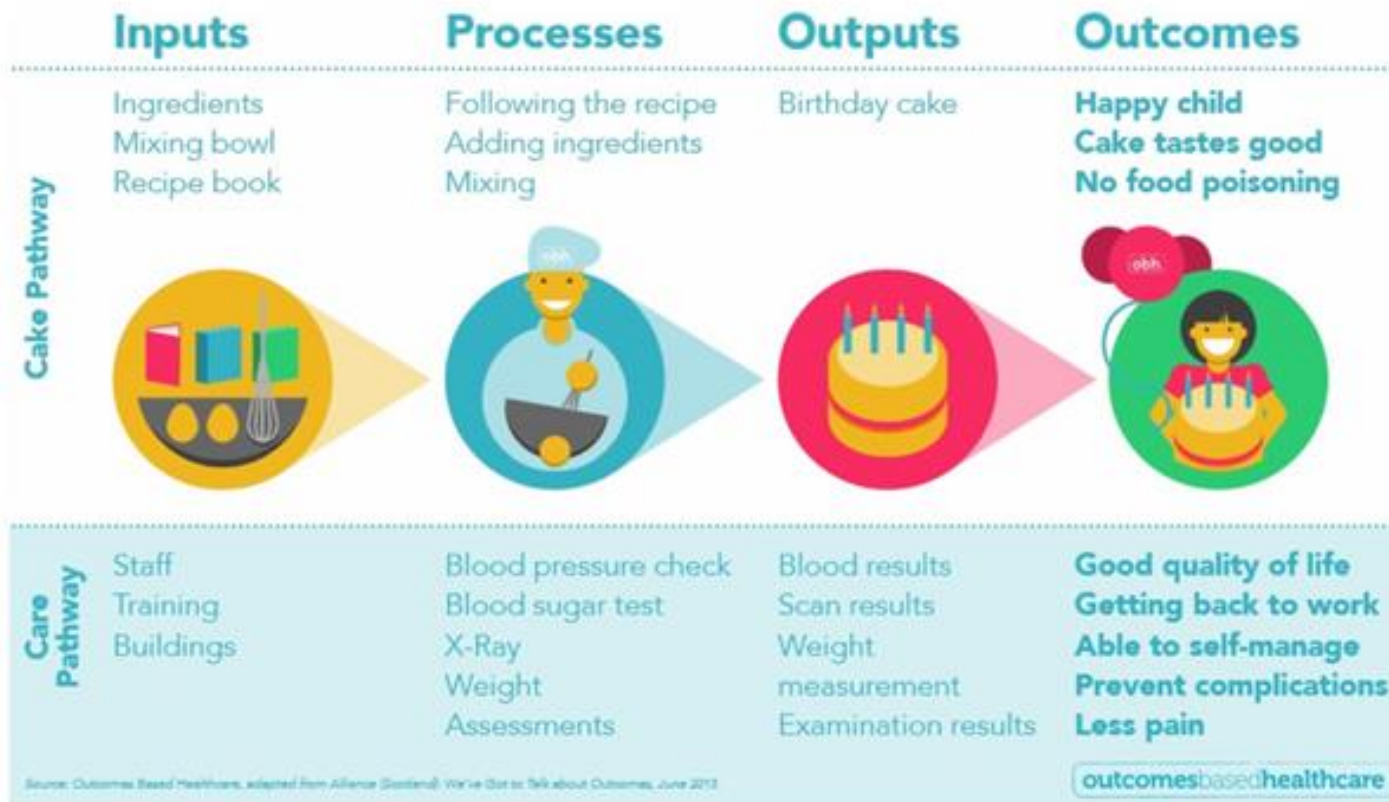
| | Inputs | Processes | Outputs | Outcomes |
|---|---|---|---|---|
| Cake Pathway | Ingredients<br>Mixing bowl<br>Recipe book | Following the recipe<br>Adding ingredients<br>Mixing | Birthday cake | Happy child<br>Cake tastes good<br>No food poisoning |
| Care Pathway | Staff<br>Training<br>Buildings | Blood pressure check<br>Blood sugar test<br>X-Ray<br>Weight<br>Assessments | Blood results<br>Scan results<br>Weight measurement<br>Examination results | Good quality of life<br>Getting back to work<br>Able to self-manage<br>Prevent complications<br>Less pain |

obh

obh

Source: Outcomes Based Healthcare, adapted from Alliance (Scotland): We've Got to Talk about Outcomes, June 2013

outcomesbasedhealthcare